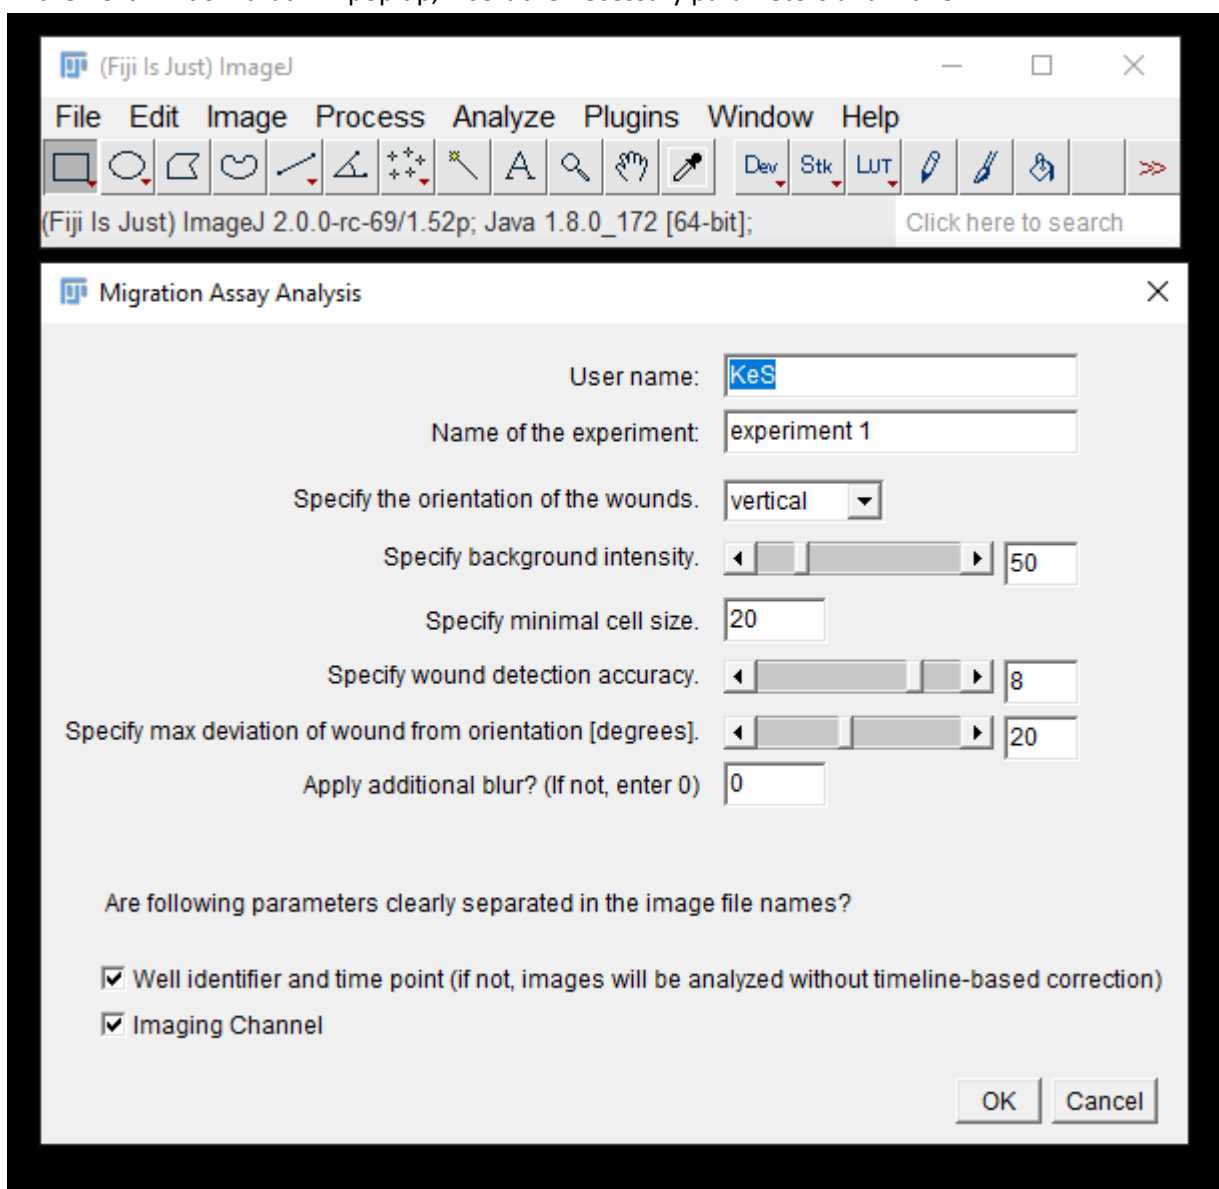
(Fiji Is Just) ImageJ

File Edit Image Process Analyze Plugins Window Help

Dev Stk LUT >>

(Fiji Is Just) ImageJ 2.0.0-rc-69/1.52p; Java 1.8.0_172 [64-bit];

Click here to search

Migration Assay Analysis

User name: KeS

Name of the experiment: experiment 1

Specify the orientation of the wounds. vertical

Specify background intensity. 50

Specify minimal cell size. 20

Specify wound detection accuracy. 8

Specify max deviation of wound from orientation [degrees]. 20

Apply additional blur? (If not, enter 0) 0

Are following parameters clearly separated in the image file names?

☑ Well identifier and time point (if not, images will be analyzed without timeline-based correction)

☑ Imaging Channel

OK Cancel